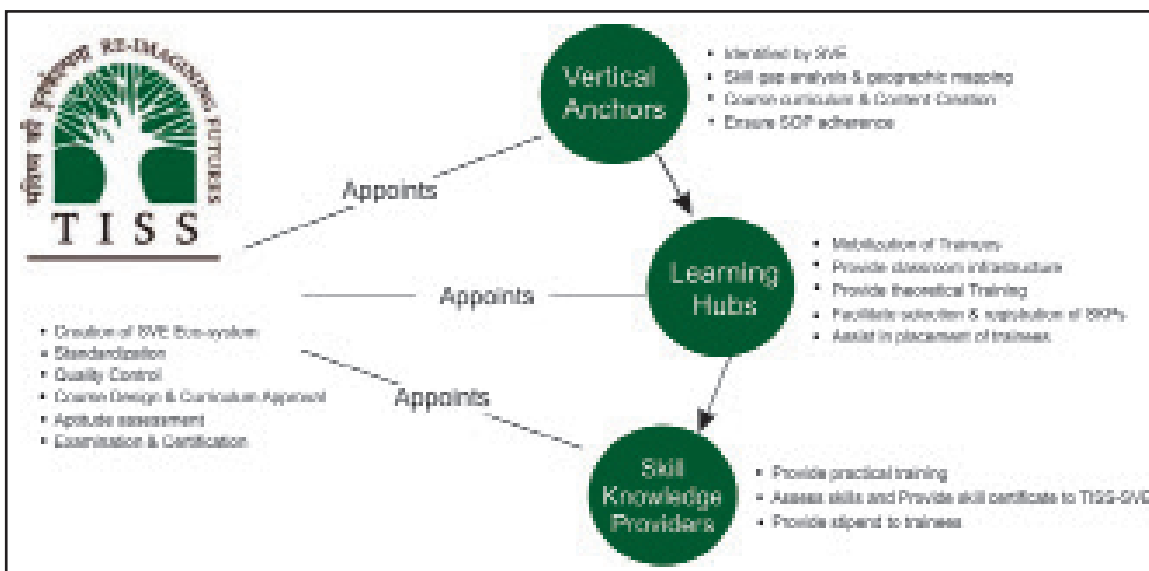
पढ़िए बढ़िए RE-IMAGINING FUTURES
TISS

Appoints

Appoints

Appoints

• Creation of SVE Eco-system
• Standardization
• Quality Control
• Course Design & Curriculum Approval
• Aptitude assessment
• Examination & Certification

Vertical Anchors

• Identified by SVE
• Skill gap analysis & geographic mapping
• Course curriculum & Content Creation
• Ensure SOP adherence

Learning Hubs

• Mobilization of Trainees
• Provide classroom infrastructure
• Provide theoretical Training
• Facilitate selection & supplication of SKPs
• Assist in placement of trainees

Skill Knowledge Providers

• Provide practical training
• Assess skills and Provide skill certificate to TISS-SVE
• Provide stipend to trainees